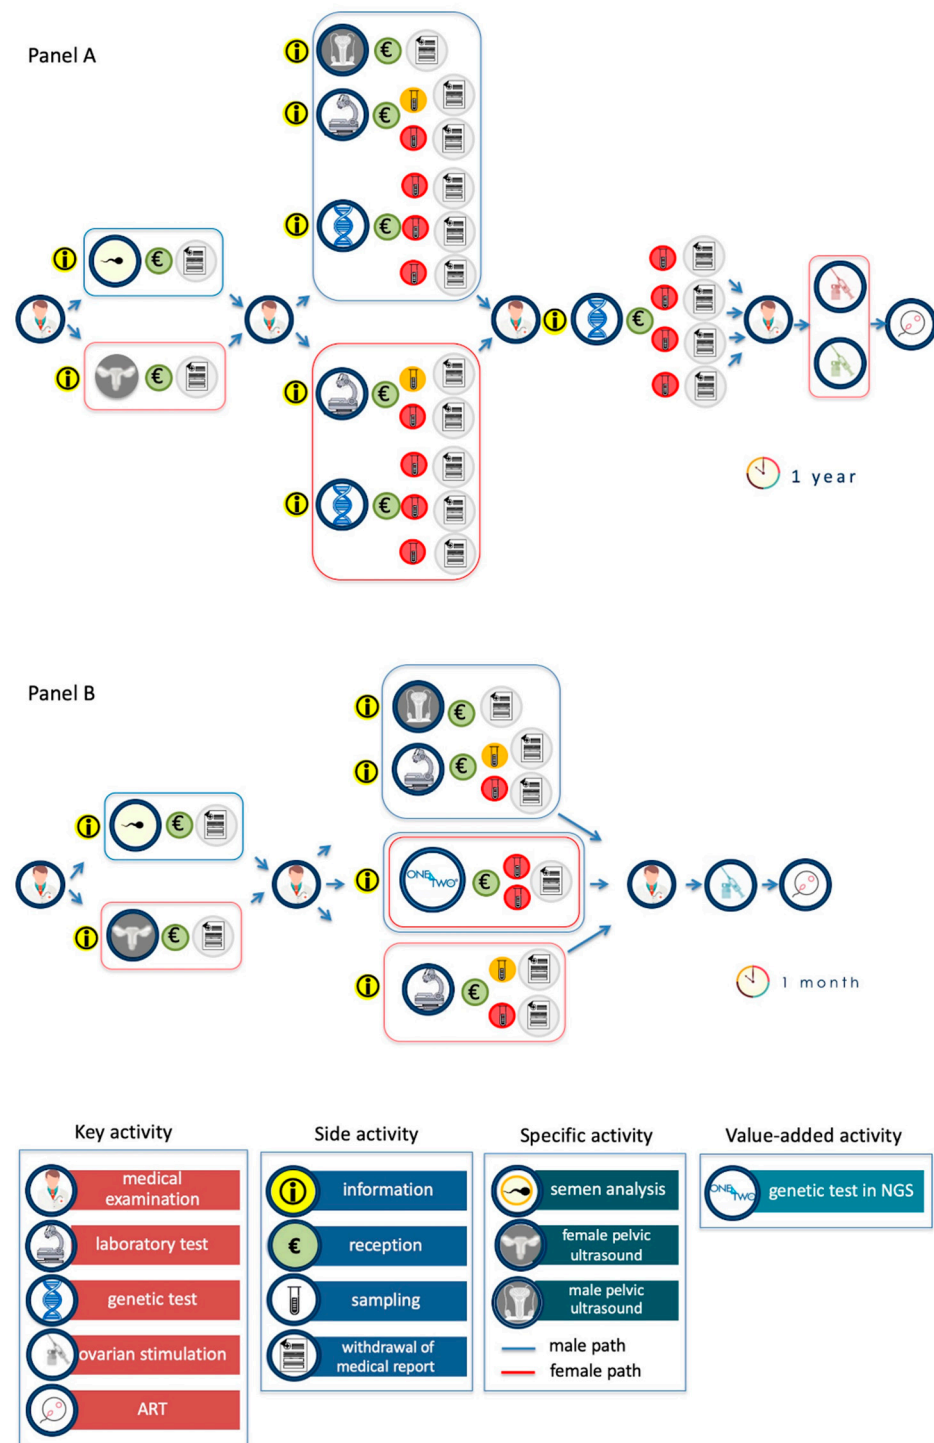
Panel A

€ € € € € € € € € €

1 year

Panel B

€ € € € €

ONE TWO

1 month

Key activity

medical examination

laboratory test

genetic test

ovarian stimulation

ART

Side activity

information

reception

sampling

withdrawal of medical report

Specific activity

semen analysis

female pelvic ultrasound

male pelvic ultrasound

male path

female path

Value-added activity

ONE TWO genetic test in NGS